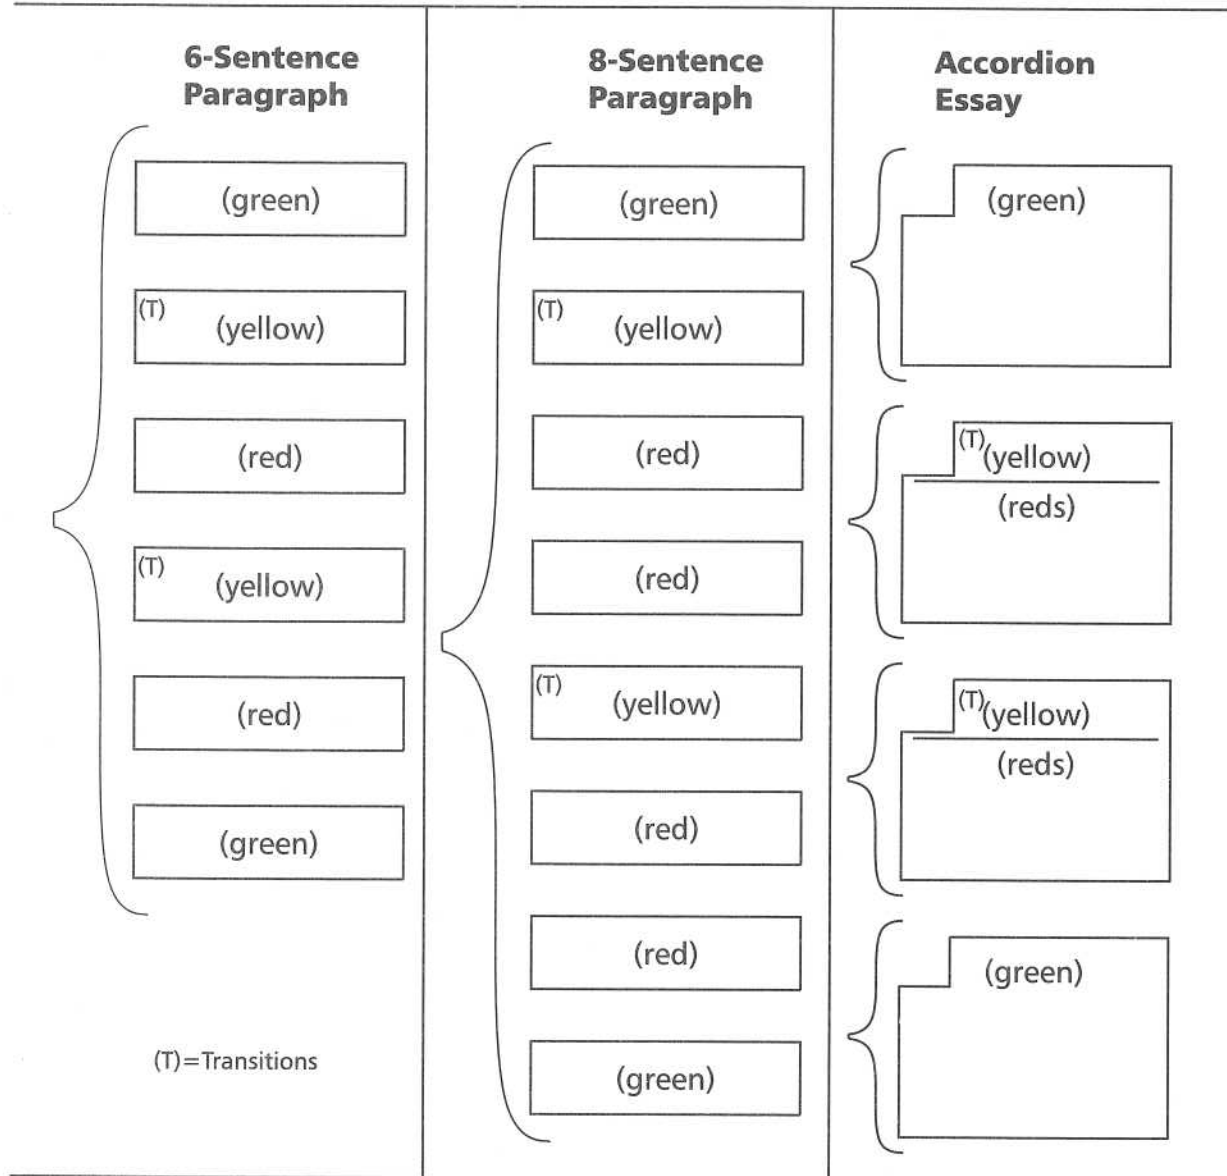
6-Sentence Paragraph

(green)

(T) (yellow)

(red)

(T) (yellow)

(red)

(green)

(T)=Transitions

8-Sentence Paragraph

(green)

(T) (yellow)

(red)

(red)

(T) (yellow)

(red)

(red)

(green)

Accordion Essay

(green)

(T)(yellow)

(reds)

(T)(yellow)

(reds)

(green)